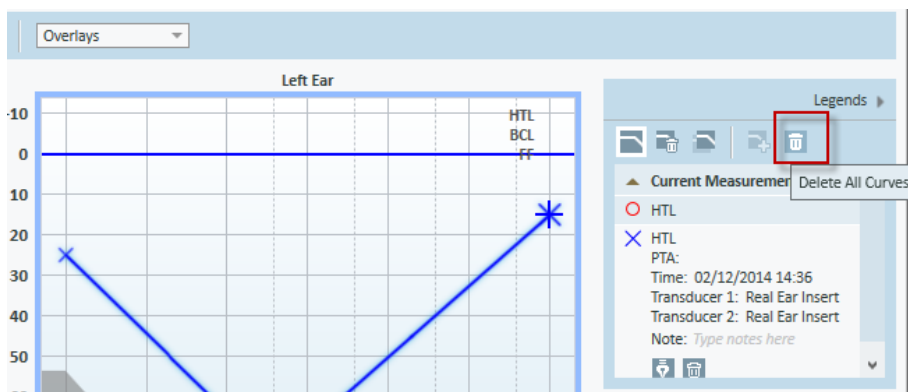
Overlays

Left Ear

-10
0
10
20
30
40
50

HTL
BCL
FF

Legends

Current Measuremen

Delete All Curves

HTL

HTL
PTA:
Time: 02/12/2014 14:36
Transducer 1: Real Ear Insert
Transducer 2: Real Ear Insert
Note: Type notes here